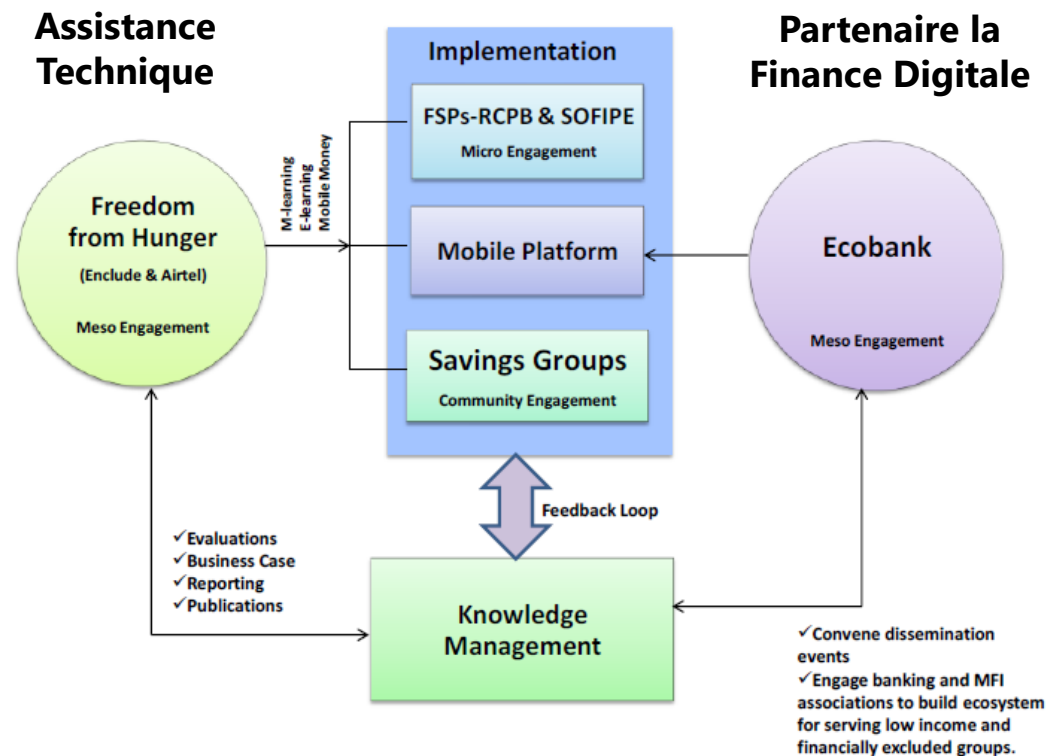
Assistance Technique

Implementation

Partenaire la Finance Digitale

FSPs-RCPB & SOFIPE
Micro Engagement

M-learning
E-learning
Mobile Money

Freedom from Hunger
(Enclude & Airtel)
Meso Engagement

Mobile Platform

Ecobank
Meso Engagement

Savings Groups
Community Engagement

Feedback Loop

✓Evaluations
✓Business Case
✓Reporting
✓Publications

Knowledge Management

✓Convene dissemination events
✓Engage banking and MFI associations to build ecosystem for serving low income and financially excluded groups.